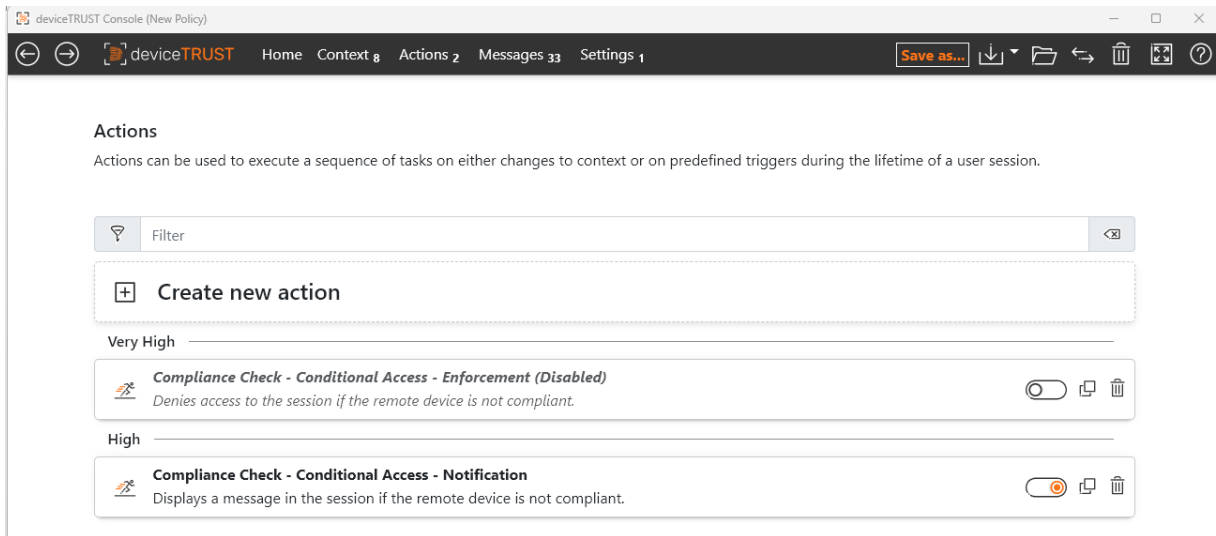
deviceTRUST Console (New Policy)

deviceTRUST Home Context 8 Actions 2 Messages 33 Settings 1 Save as...

Actions

Actions can be used to execute a sequence of tasks on either changes to context or on predefined triggers during the lifetime of a user session.

Filter

Create new action

Very High

Compliance Check - Conditional Access - Enforcement (Disabled)
Denies access to the session if the remote device is not compliant.

High

Compliance Check - Conditional Access - Notification
Displays a message in the session if the remote device is not compliant.